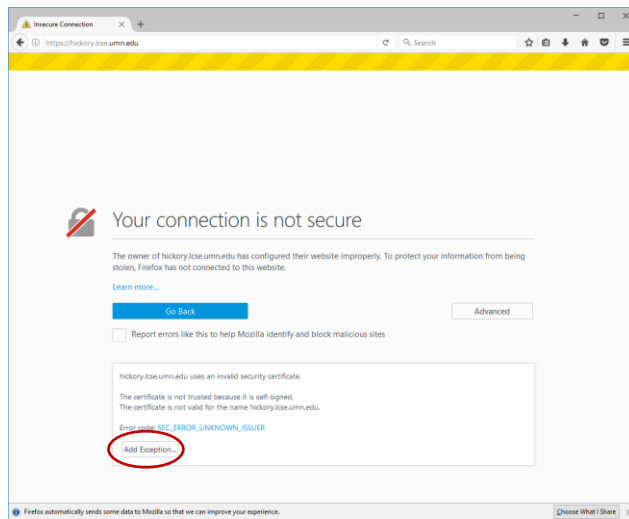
Insecure Connection ×

+

https://hickory.lcse.umn.edu

Search

Your connection is not secure

The owner of hickory.lcse.umn.edu has configured their website improperly. To protect your information from being stolen, Firefox has not connected to this website.

Learn more...

Go Back

Advanced

Report errors like this to help Mozilla identify and block malicious sites

hickory.lcse.umn.edu uses an invalid security certificate.

The certificate is not trusted because it is self-signed.
The certificate is not valid for the name hickory.lcse.umn.edu.

Error code: SEC_ERROR_UNKNOWN_ISSUER

Add Exception...

Firefox automatically sends some data to Mozilla so that we can improve your experience.

Choose What I Share